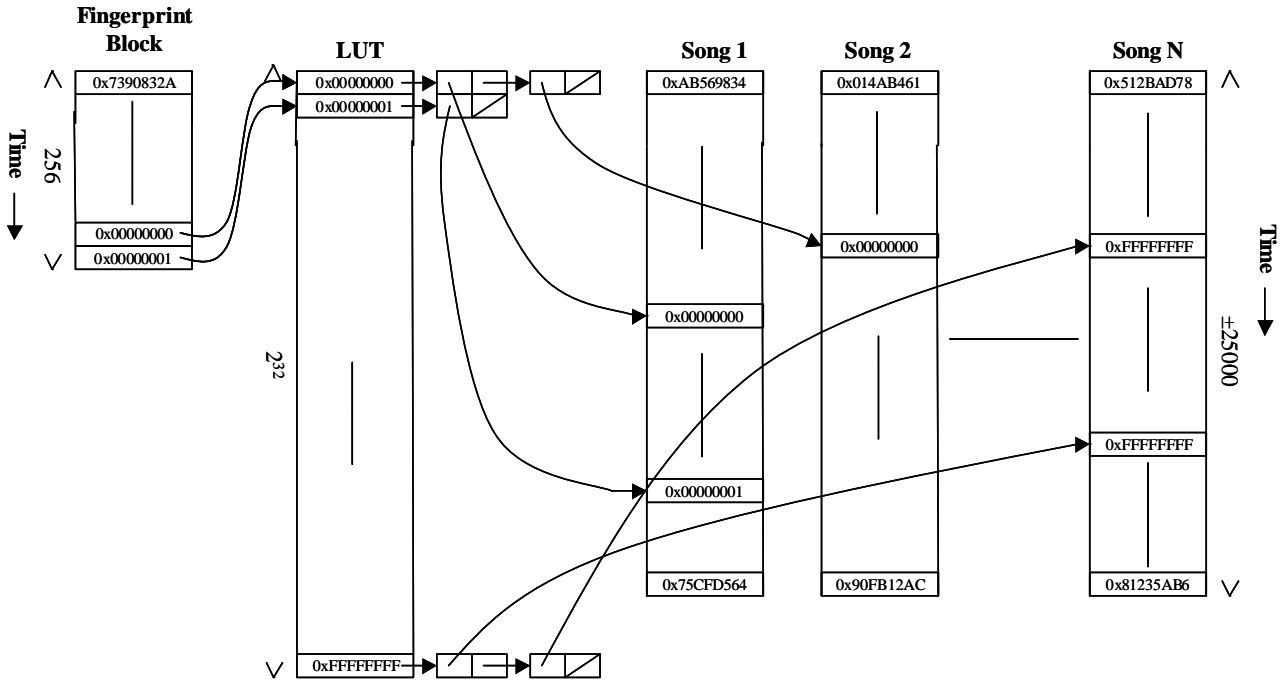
Fingerprint Block

LUT

Song 1

Song 2

Song N

0x7390832A

Time

256

0x00000000

0x00000001

0x00000000

0x00000001

$2^{32}$

0xFFFFFFFF

0xAB569834

0x00000000

0x00000001

0x75CFD564

0x014AB461

0x00000000

0x90FB12AC

0x512BAD78

0xFFFFFFFF

0xFFFFFFFF

0x81235AB6

Time

±25000